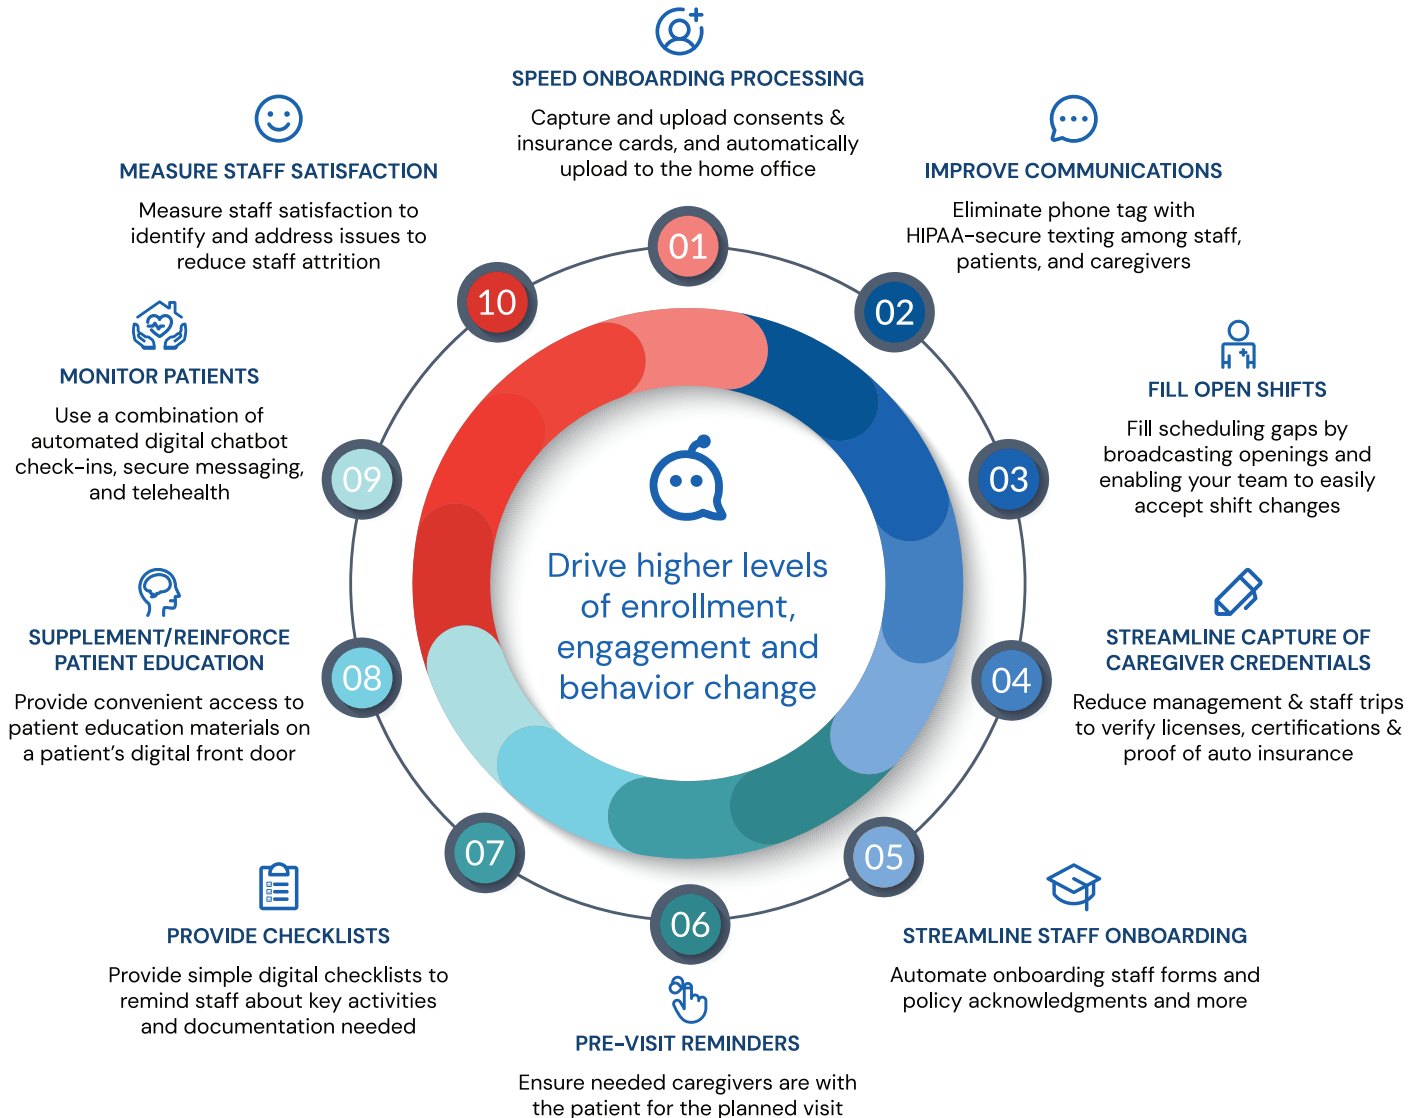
SPEED ONBOARDING PROCESSING

Capture and upload consents & insurance cards, and automatically upload to the home office

01

IMPROVE COMMUNICATIONS

Eliminate phone tag with HIPAA-secure texting among staff, patients, and caregivers

02

FILL OPEN SHIFTS

Fill scheduling gaps by broadcasting openings and enabling your team to easily accept shift changes

03

STREAMLINE CAPTURE OF CAREGIVER CREDENTIALS

Reduce management & staff trips to verify licenses, certifications & proof of auto insurance

04

05

STREAMLINE STAFF ONBOARDING

Automate onboarding staff forms and policy acknowledgments and more

06

PRE-VISIT REMINDERS

Ensure needed caregivers are with the patient for the planned visit

07

PROVIDE CHECKLISTS

Provide simple digital checklists to remind staff about key activities and documentation needed

08

SUPPLEMENT/REINFORCE PATIENT EDUCATION

Provide convenient access to patient education materials on a patient's digital front door

09

MONITOR PATIENTS

Use a combination of automated digital chatbot check-ins, secure messaging, and telehealth

10

MEASURE STAFF SATISFACTION

Measure staff satisfaction to identify and address issues to reduce staff attrition

Drive higher levels of enrollment, engagement and behavior change